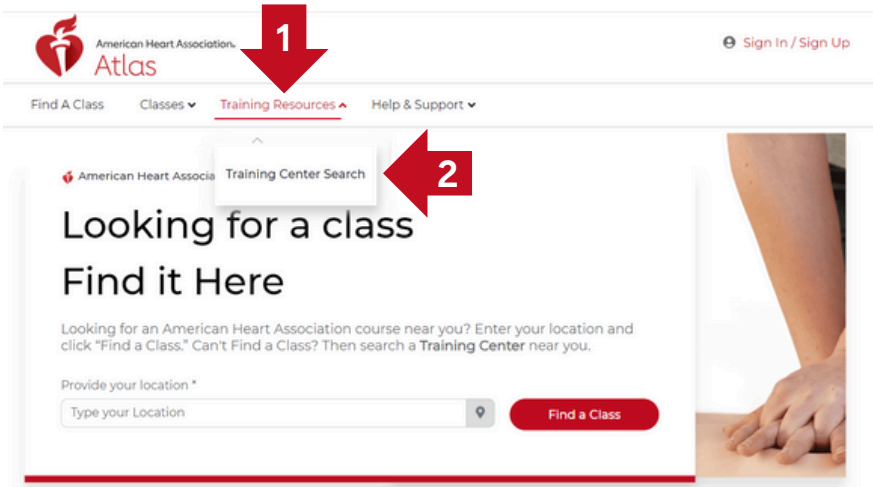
American Heart Association. Atlas

1

Sign In / Sign Up

Find A Class Classes Training Resources Help & Support

Training Center Search

2

American Heart Associa

Looking for a class

Find it Here

Looking for an American Heart Association course near you? Enter your location and click "Find a Class." Can't Find a Class? Then search a **Training Center** near you.

Provide your location *

Type your Location

Find a Class